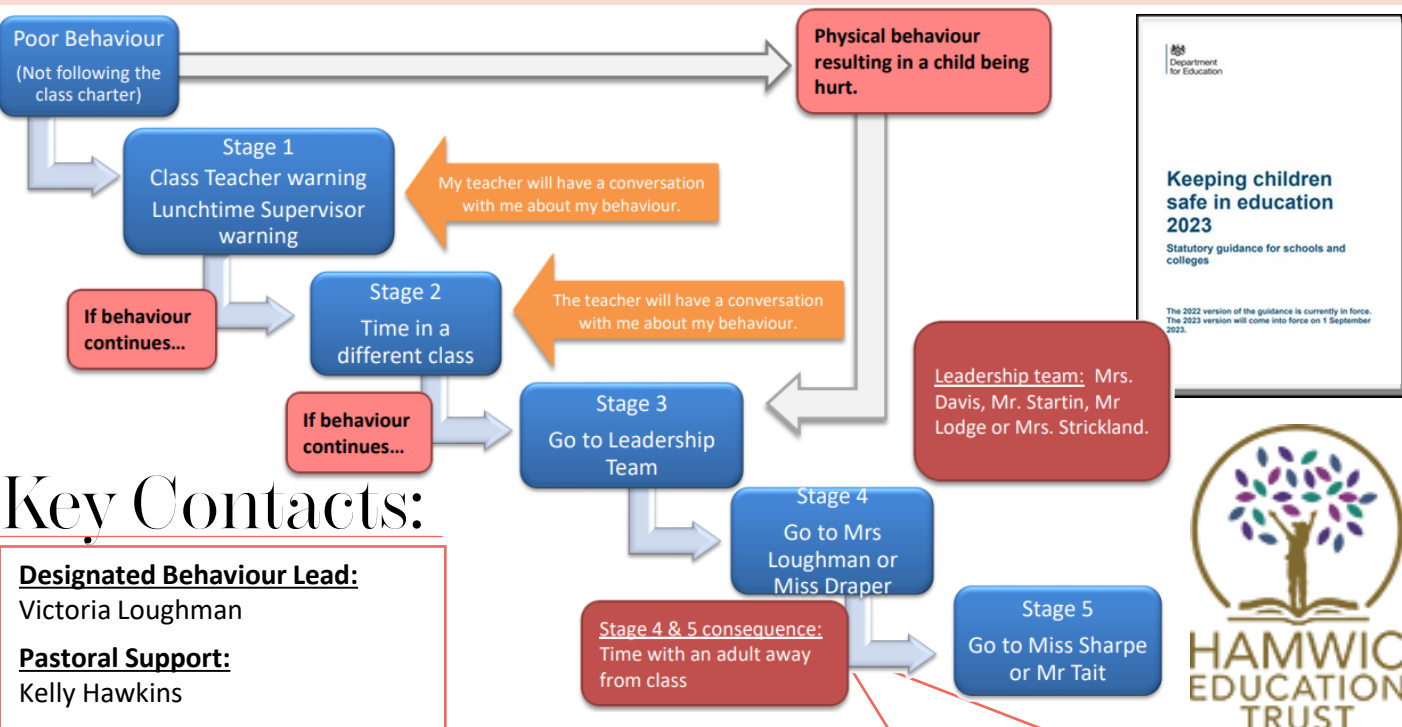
Poor Behaviour
(Not following the class charter)

Physical behaviour resulting in a child being hurt.

Department for Education

Keeping children safe in education 2023

Statutory guidance for schools and colleges

The 2022 version of the guidance is currently in force. The 2023 version will come into force on 1 September 2023.

Stage 1
Class Teacher warning
Lunchtime Supervisor warning

My teacher will have a conversation with me about my behaviour.

If behaviour continues…

Stage 2
Time in a different class

The teacher will have a conversation with me about my behaviour.

Leadership team: Mrs. Davis, Mr. Startin, Mr Lodge or Mrs. Strickland.

If behaviour continues…

Stage 3
Go to Leadership Team

Key Contacts:

Stage 4
Go to Mrs Loughman or Miss Draper

Designated Behaviour Lead:
Victoria Loughman

Pastoral Support:
Kelly Hawkins

Stage 4 & 5 consequence:
Time with an adult away from class

Stage 5
Go to Miss Sharpe or Mr Tait

HAMWIC EDUCATION TRUST